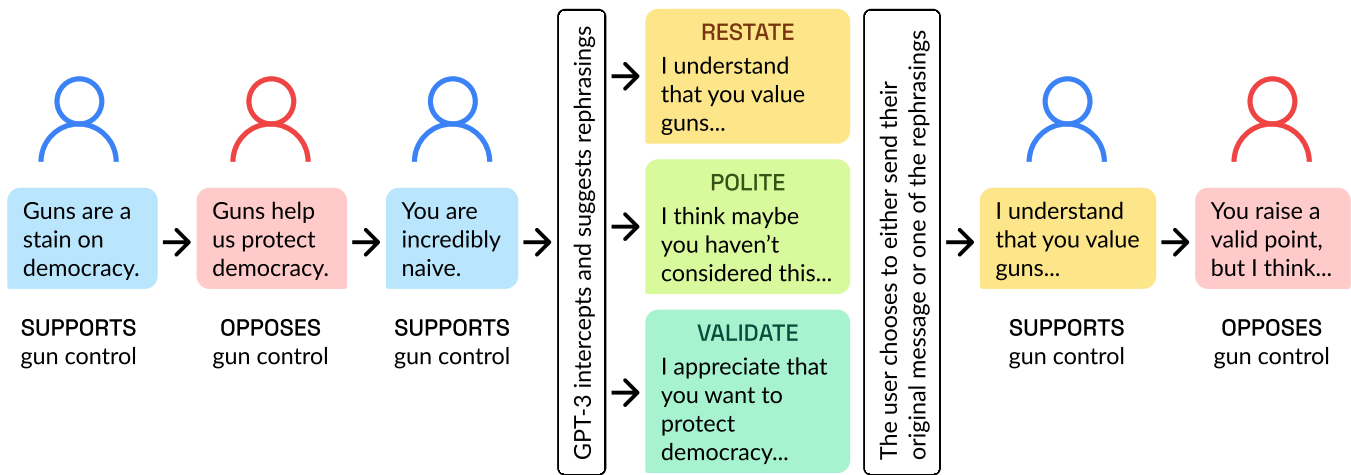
Guns are a stain on democracy.

SUPPORTS gun control

Guns help us protect democracy.

OPPOSES gun control

You are incredibly naive.

SUPPORTS gun control

GPT-3 intercepts and suggests rephrasings

RESTATE
I understand that you value guns...

POLITE
I think maybe you haven't considered this...

VALIDATE
I appreciate that you want to protect democracy...

The user chooses to either send their original message or one of the rephrasings

I understand that you value guns...

SUPPORTS gun control

You raise a valid point, but I think...

OPPOSES gun control